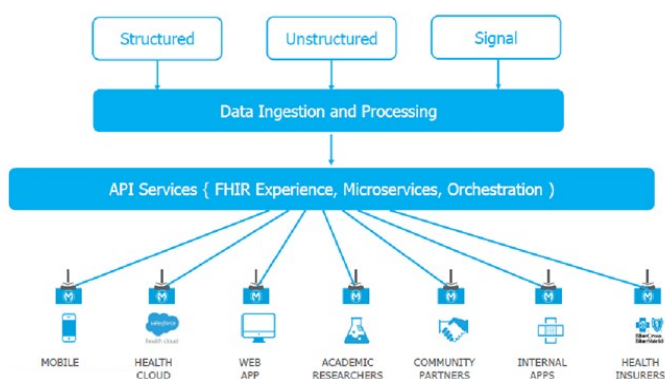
Structured

Unstructured

Signal

Data Ingestion and Processing

API Services ( FHIR Experience, Microservices, Orchestration )

salesforce health cloud

MOBILE

HEALTH CLOUD

WEB APP

ACADEMIC RESEARCHERS

COMMUNITY PARTNERS

INTERNAL APPS

HEALTH INSURERS